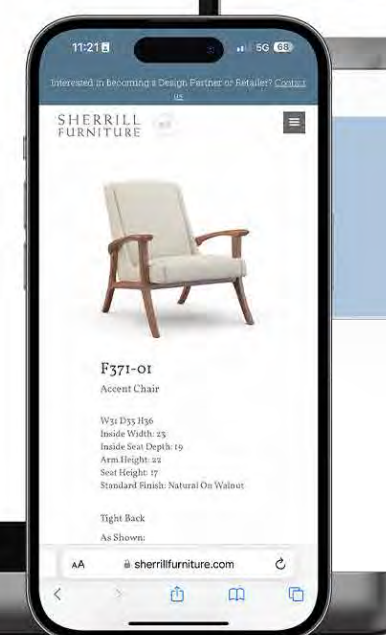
11:21

5G 68

Interested in becoming a Design Partner or Retailer? Contact us

SHERRILL FURNITURE

F371-01

Accent Chair

W31 D33 H36
Inside Width: 23
Inside Seat Depth: 19
Arm Height: 22
Seat Height: 17
Standard Finish: Natural On Walnut

Tight Back

As Shown:

AA

sherrillfurniture.com